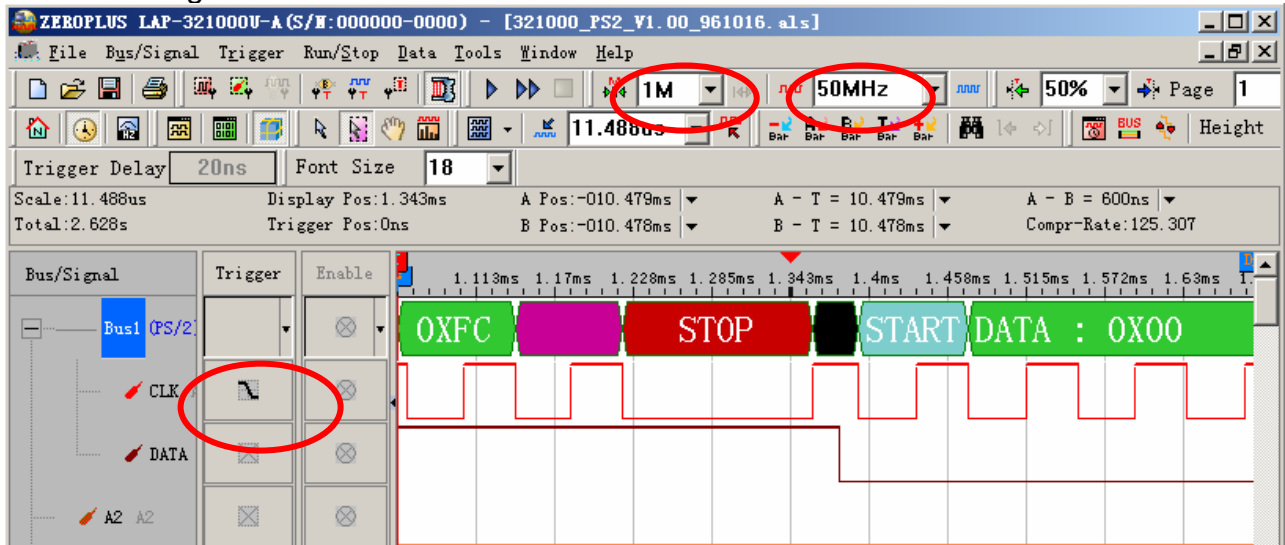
ZEROPLUS LAP-321000U-A(S/N:000000-0000) - [321000_PS2_V1.00_961016.als]

File Bus/Signal Trigger Run/Stop Data Tools Window Help

1M 50MHz 50% Page 1

11.488us Height

Trigger Delay 20ns Font Size 18

Scale:11.488us Display Pos:1.343ms A Pos:-010.479ms A - T = 10.479ms A - B = 600ns
Total:2.628s Trigger Pos:0ns B Pos:-010.478ms B - T = 10.478ms Compr-Rate:125.307

Bus/Signal Trigger Enable

1.113ms 1.17ms 1.228ms 1.285ms 1.343ms 1.4ms 1.458ms 1.515ms 1.572ms 1.63ms

Bus1 (PS/2)

0XFC STOP START DATA : 0X00

CLK

DATA

A2 A2